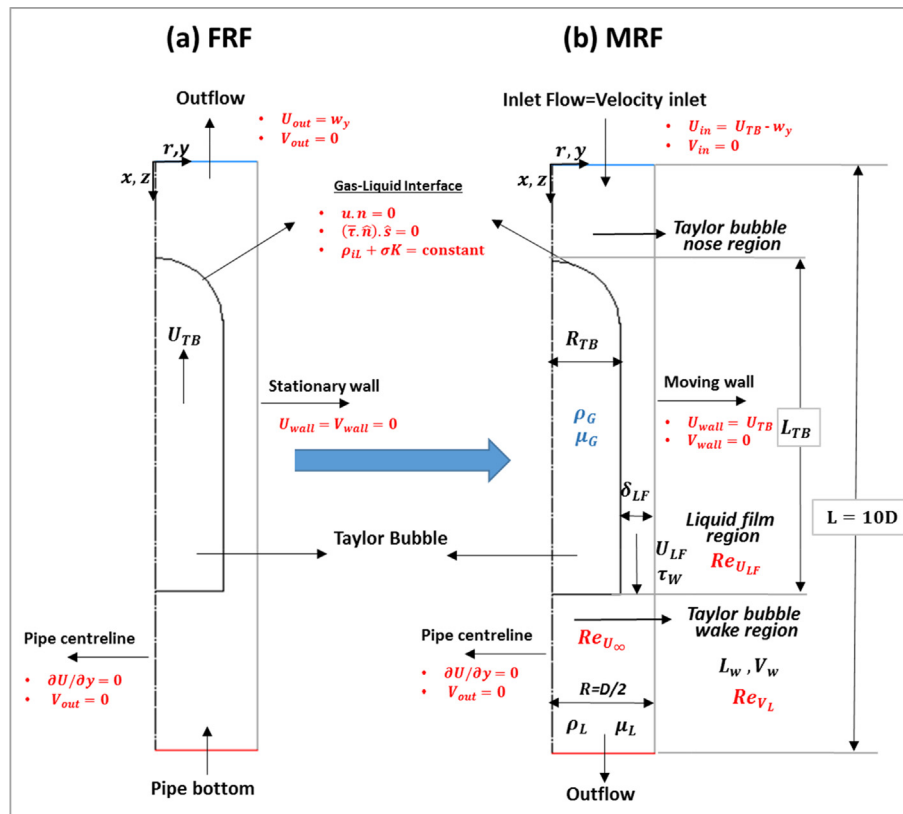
(a) FRF

(b) MRF

Outflow

- $U_{out} = w_y$
- $V_{out} = 0$

Inlet Flow=Velocity inlet

- $U_{in} = U_{TB} - w_y$
- $V_{in} = 0$

$r, y$

$x, z$

$r, y$

$x, z$

Gas-Liquid Interface

- $u.n = 0$
- $(\bar{\tau}.\hat{n}).\hat{s} = 0$
- $\rho_{iL} + \sigma K = constant$

Taylor bubble nose region

$U_{TB}$

$R_{TB}$

Stationary wall

$U_{wall} = V_{wall} = 0$

$\rho_G$

$\mu_G$

Moving wall

- $U_{wall} = U_{TB}$
- $V_{wall} = 0$

$L_{TB}$

$\delta_{LF}$

Liquid film region

$Re_{U_{LF}}$

L = 10D

Taylor Bubble

$U_{LF}$

$\tau_W$

Taylor bubble wake region

Pipe centreline

- $\partial U/\partial y = 0$
- $V_{out} = 0$

$Re_{U_\infty}$

Pipe centreline

- $\partial U/\partial y = 0$
- $V_{out} = 0$

$L_w, V_w$

$R=D/2$

$Re_{V_L}$

$\rho_L$ $\mu_L$

Pipe bottom

Outflow